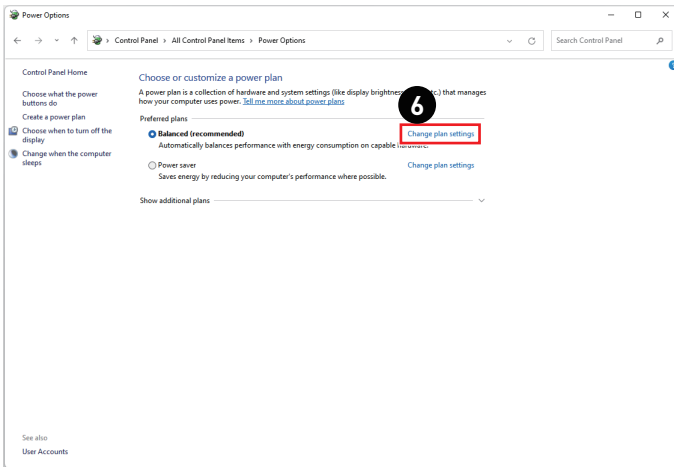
Power Options

Control Panel > All Control Panel Items > Power Options

Search Control Panel

Control Panel Home

Choose what the power buttons do

Create a power plan

Choose when to turn off the display

Change when the computer sleeps

Choose or customize a power plan

A power plan is a collection of hardware and system settings (like display brightness, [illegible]tc.) that manages how your computer uses power. Tell me more about power plans

6

Preferred plans

Balanced (recommended)

Change plan settings

Automatically balances performance with energy consumption on capable hardware.

Power saver

Change plan settings

Saves energy by reducing your computer's performance where possible.

Show additional plans

See also

User Accounts